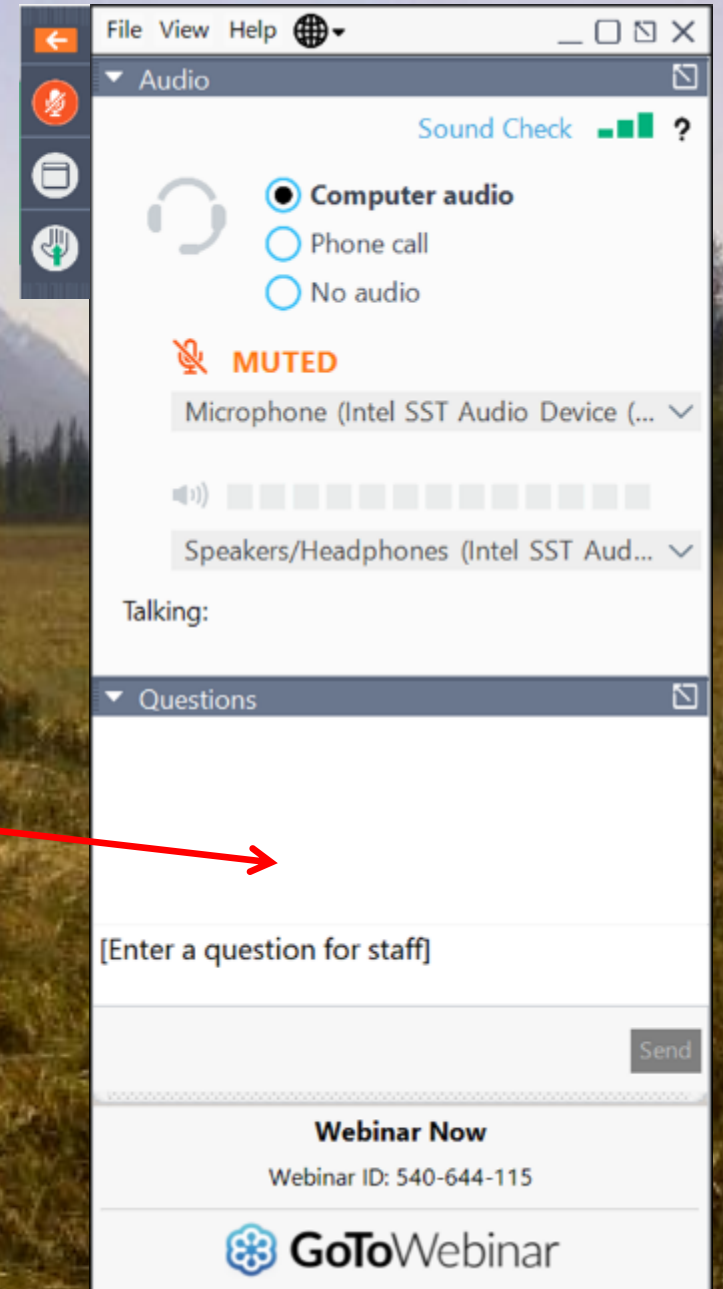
File View Help

Audio

Sound Check ?

Computer audio
Phone call
No audio

MUTED

Microphone (Intel SST Audio Device (...

Speakers/Headphones (Intel SST Aud...

Talking:

Questions

[Enter a question for staff]

Send

Webinar Now

Webinar ID: 540-644-115

GoToWebinar